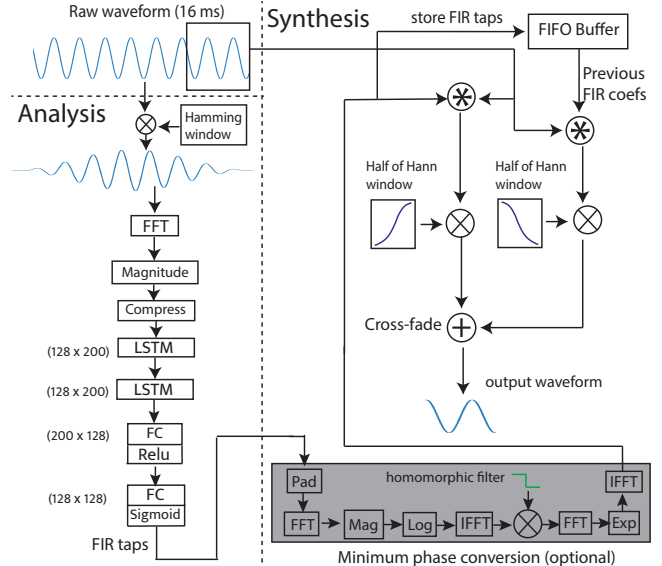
Raw waveform (16 ms)

Synthesis

store FIR taps

FIFO Buffer

Previous FIR coefs

Analysis

Hamming window

Half of Hann window

Half of Hann window

FFT

Magnitude

Compress

(128 x 200) LSTM

(128 x 200) LSTM

Cross-fade

output waveform

(200 x 128) FC

Relu

(128 x 128) FC

Sigmoid

FIR taps

Pad

homomorphic filter

IFFT

FFT

Mag

Log

IFFT

FFT

Exp

Minimum phase conversion (optional)